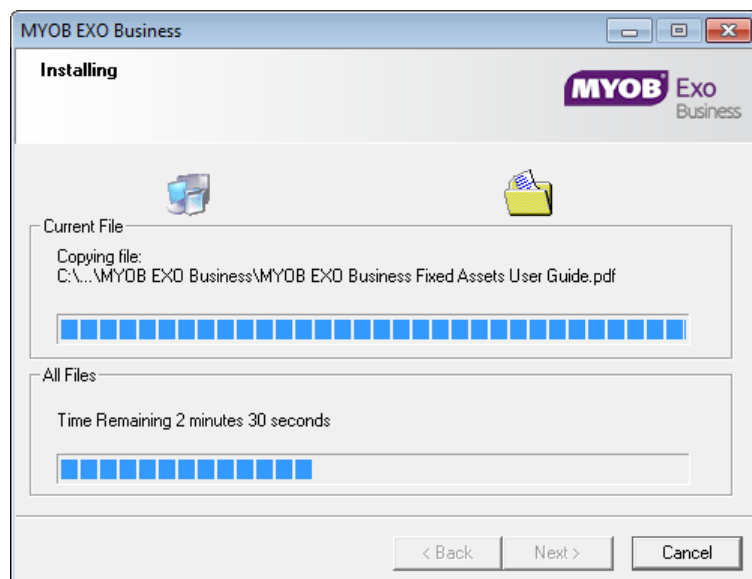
MYOB EXO Business

Installing

MYOB Exo Business

Current File

Copying file:
C:\...\MYOB EXO Business\MYOB EXO Business Fixed Assets User Guide.pdf

All Files

Time Remaining 2 minutes 30 seconds

< Back
Next >
Cancel